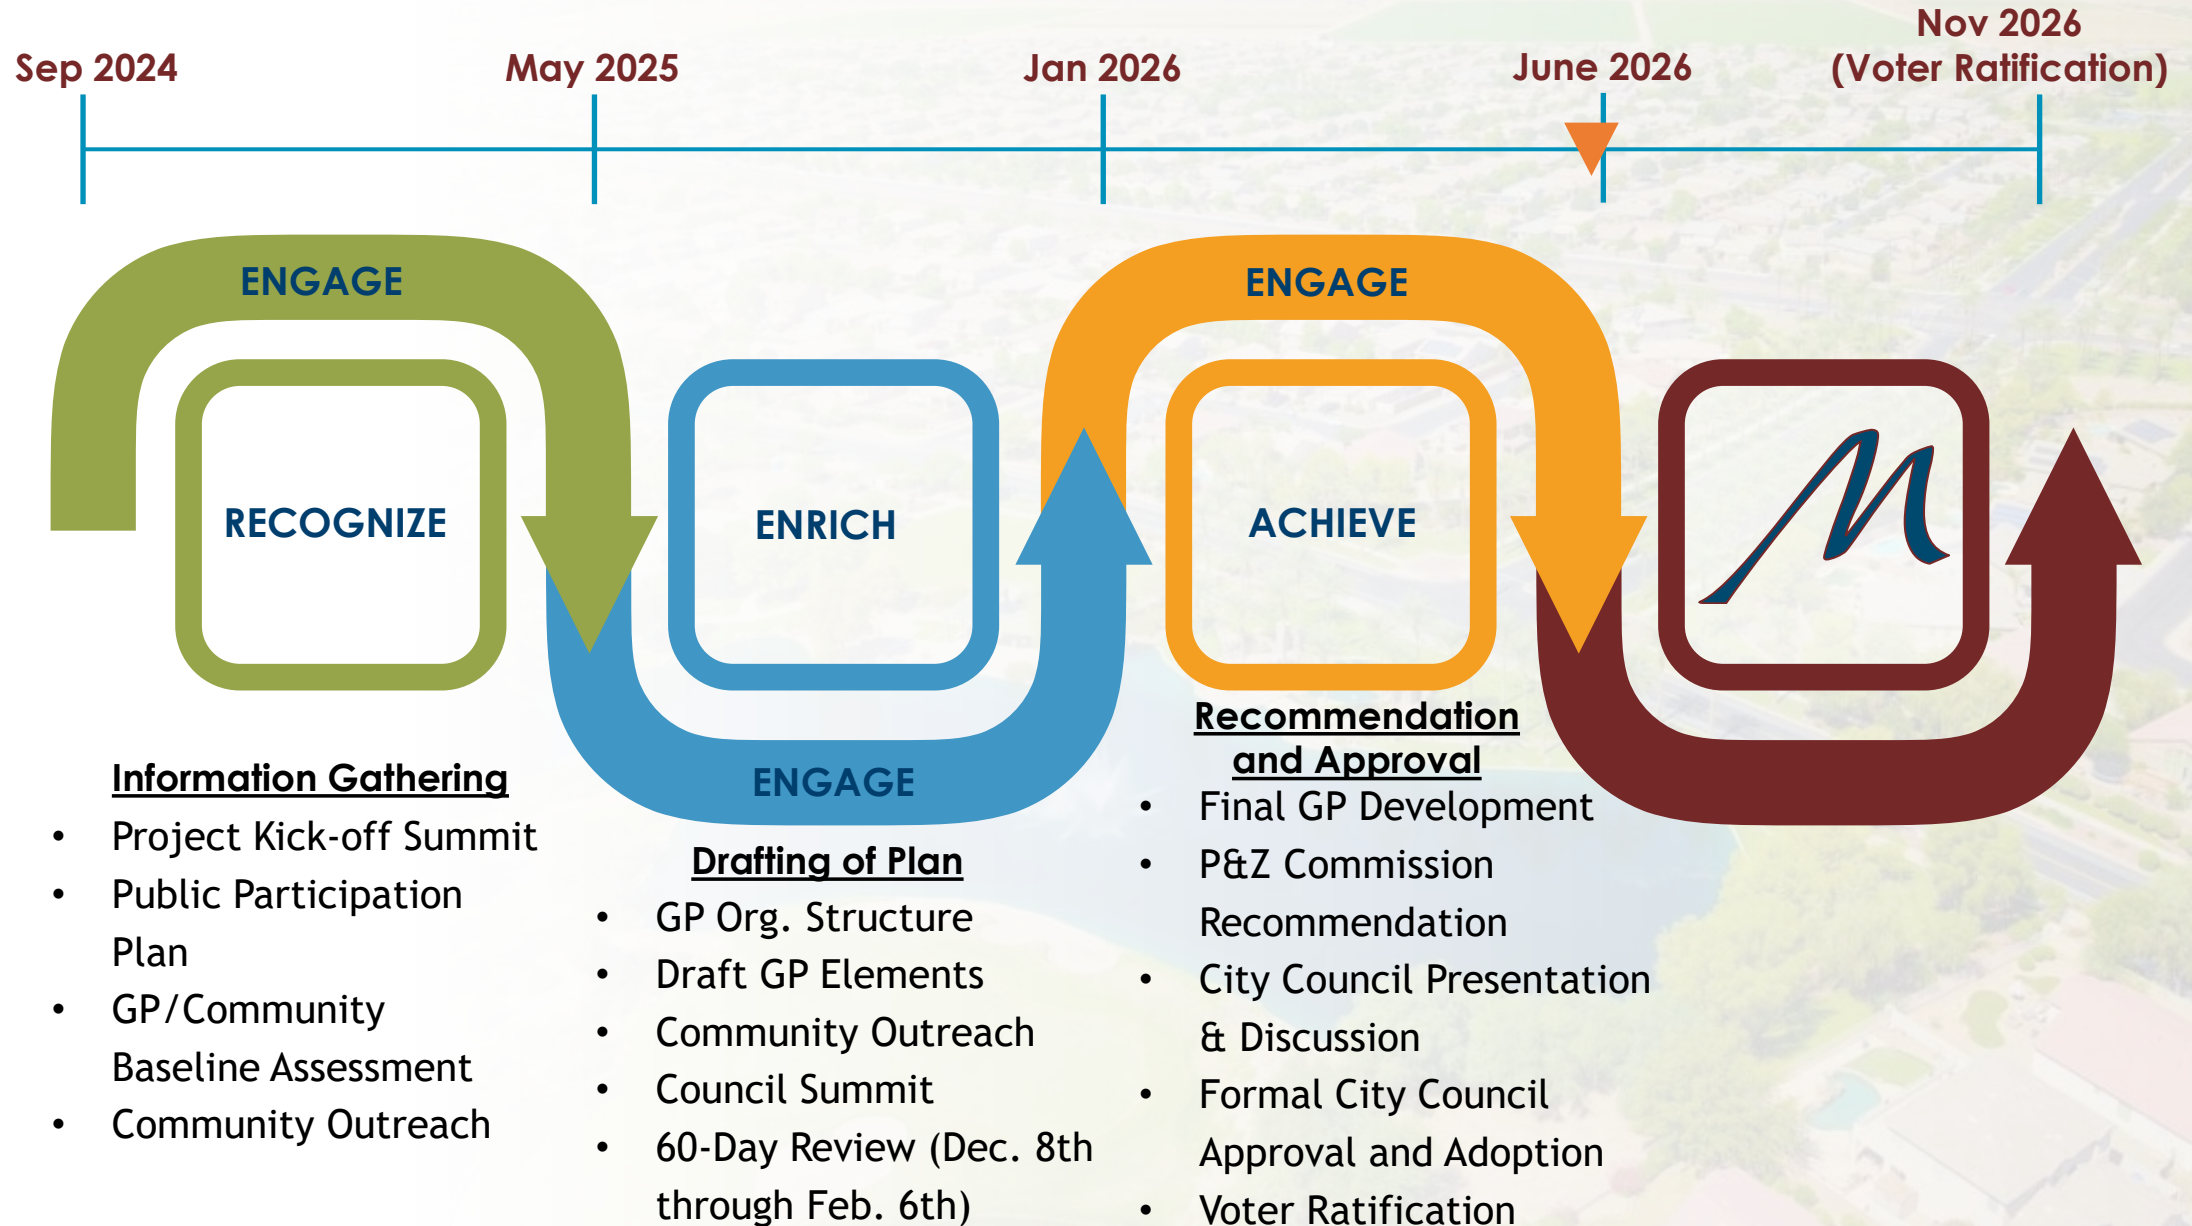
Sep 2024

May 2025

Jan 2026

June 2026

Nov 2026
(Voter Ratification)

ENGAGE

RECOGNIZE

ENRICH

ENGAGE

ENGAGE

ACHIEVE

Information Gathering
- Project Kick-off Summit
- Public Participation Plan
- GP/Community Baseline Assessment
- Community Outreach

Drafting of Plan
- GP Org. Structure
- Draft GP Elements
- Community Outreach
- Council Summit
- 60-Day Review (Dec. 8th through Feb. 6th)

Recommendation and Approval
- Final GP Development
- P&Z Commission Recommendation
- City Council Presentation & Discussion
- Formal City Council Approval and Adoption
- Voter Ratification